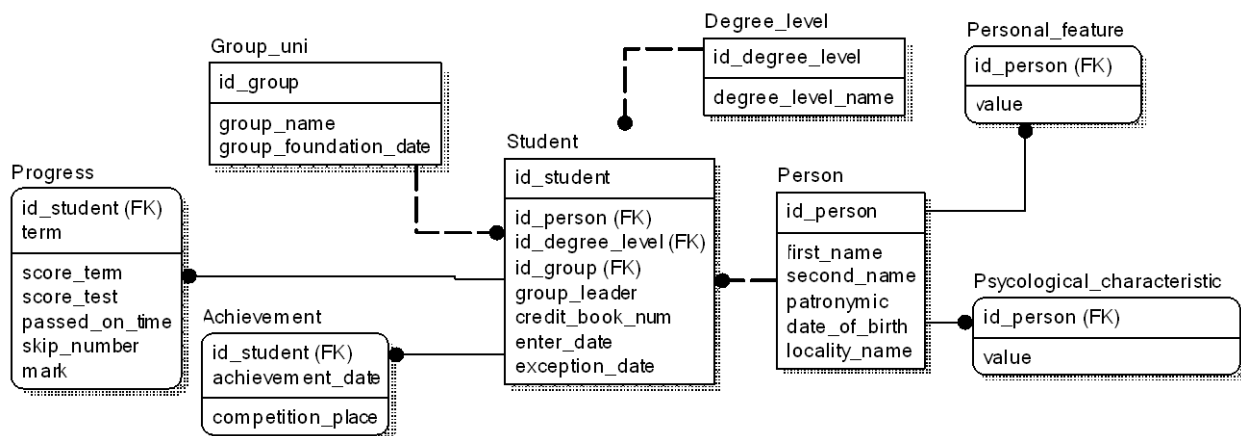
Degree_level

| id_degree_level |
|---|
| degree_level_name |

Personal_feature

| id_person (FK) |
|---|
| value |

Group_uni

| id_group |
|---|
| group_name<br>group_foundation_date |

Student

| id_student |
|---|
| id_person (FK)<br>id_degree_level (FK)<br>id_group (FK)<br>group_leader<br>credit_book_num<br>enter_date<br>exception_date |

Progress

| id_student (FK)<br>term |
|---|
| score_term<br>score_test<br>passed_on_time<br>skip_number<br>mark |

Person

| id_person |
|---|
| first_name<br>second_name<br>patronymic<br>date_of_birth<br>locality_name |

Achievement

| id_student (FK)<br>achievement_date |
|---|
| competition_place |

Psycological_characteristic

| id_person (FK) |
|---|
| value |